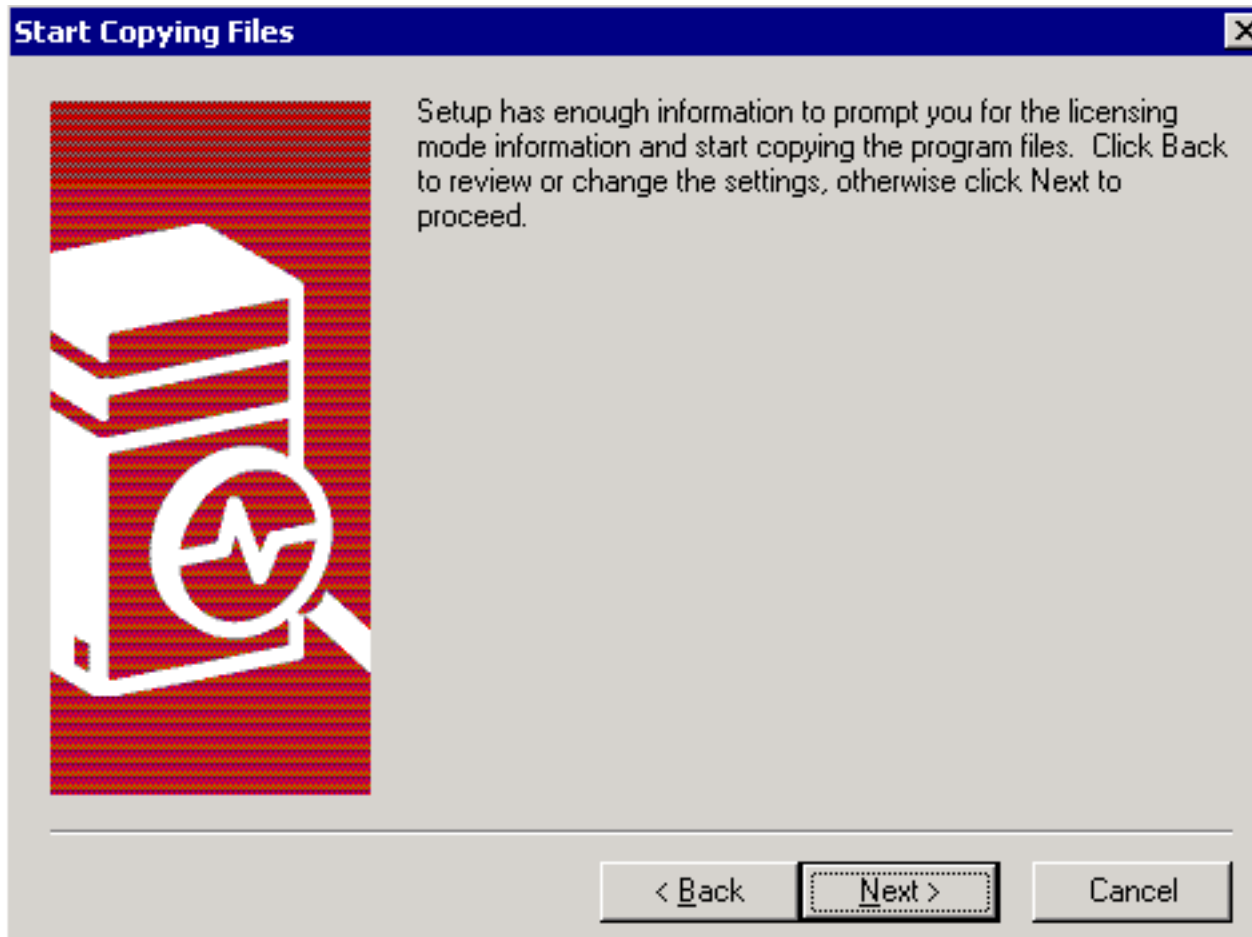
Start Copying Files

Setup has enough information to prompt you for the licensing mode information and start copying the program files. Click Back to review or change the settings, otherwise click Next to proceed.

< Back

Next >

Cancel